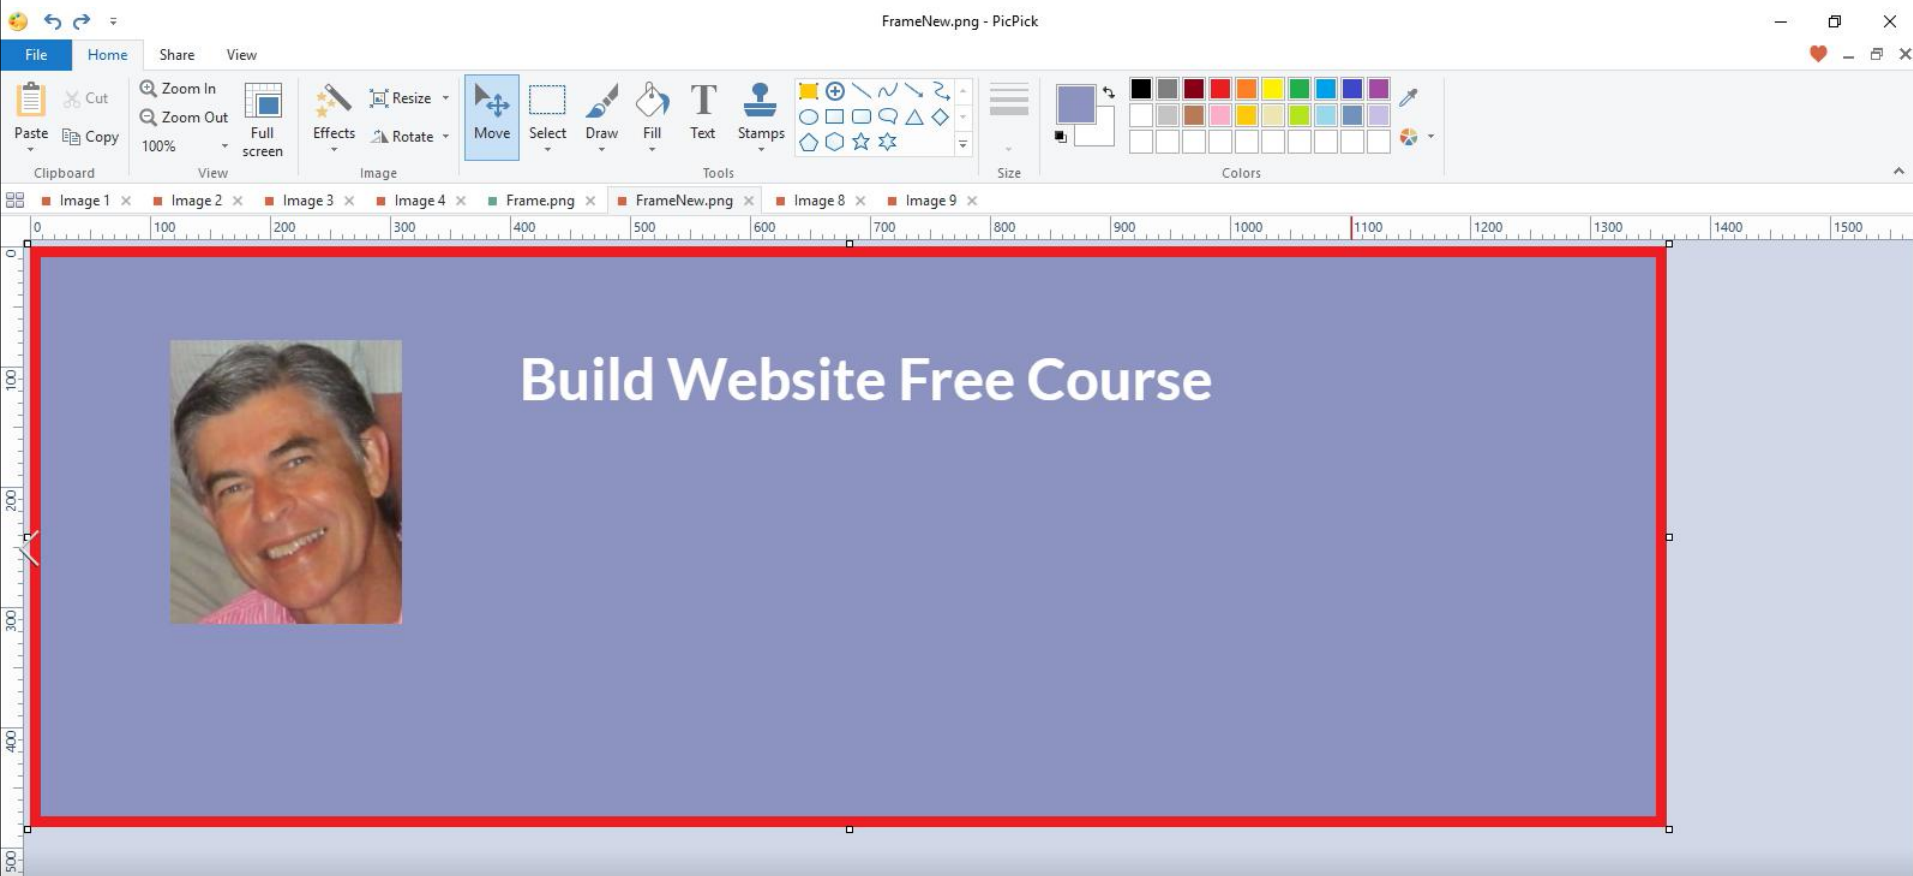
FrameNew.png - PicPick

File Home Share View

Paste Cut Copy Clipboard

Zoom In Zoom Out 100% Full screen View

Effects Resize Rotate Image

Move Select Draw Fill Text Stamps Tools

Size

Colors

Image 1 Image 2 Image 3 Image 4 Frame.png FrameNew.png Image 8 Image 9

0 100 200 300 400 500 600 700 800 900 1000 1100 1200 1300 1400 1500

0 100 200 300 400 500

Build Website Free Course